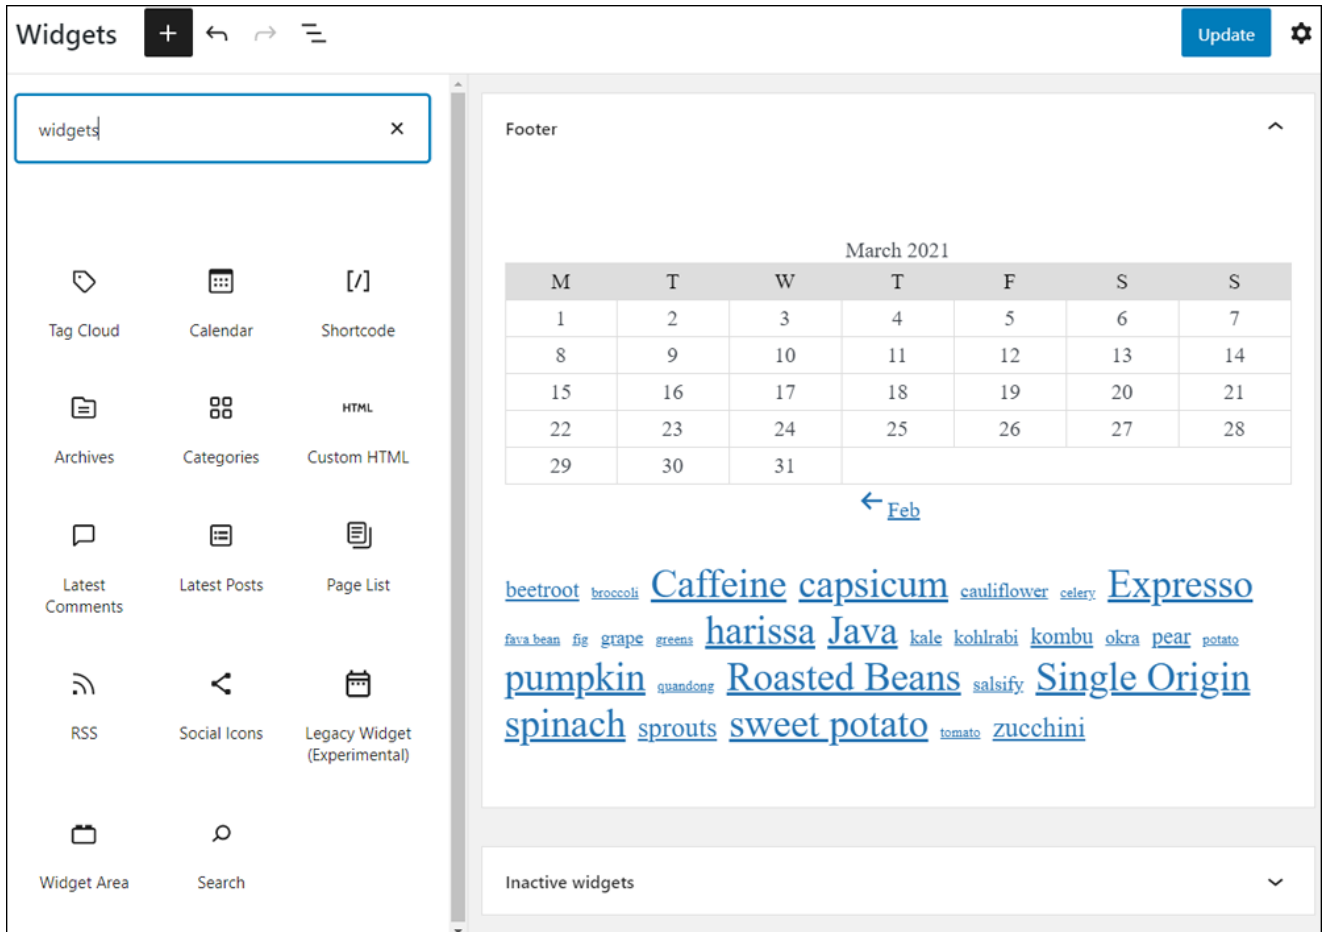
Widgets

Update

widgets

Tag Cloud
Calendar
[/]
Shortcode
Archives
Categories
HTML
Custom HTML
Latest Comments
Latest Posts
Page List
RSS
Social Icons
Legacy Widget (Experimental)
Widget Area
Search

Footer

March 2021

| M | T | W | T | F | S | S |
|---|---|---|---|---|---|---|
| 1 | 2 | 3 | 4 | 5 | 6 | 7 |
| 8 | 9 | 10 | 11 | 12 | 13 | 14 |
| 15 | 16 | 17 | 18 | 19 | 20 | 21 |
| 22 | 23 | 24 | 25 | 26 | 27 | 28 |
| 29 | 30 | 31 | | | | |

← Feb

beetroot broccoli Caffeine capsicum cauliflower celery Expresso fava bean fig grape greens harissa Java kale kohlrabi kombu okra pear potato pumpkin quandong Roasted Beans salsify Single Origin spinach sprouts sweet potato tomato zucchini

Inactive widgets